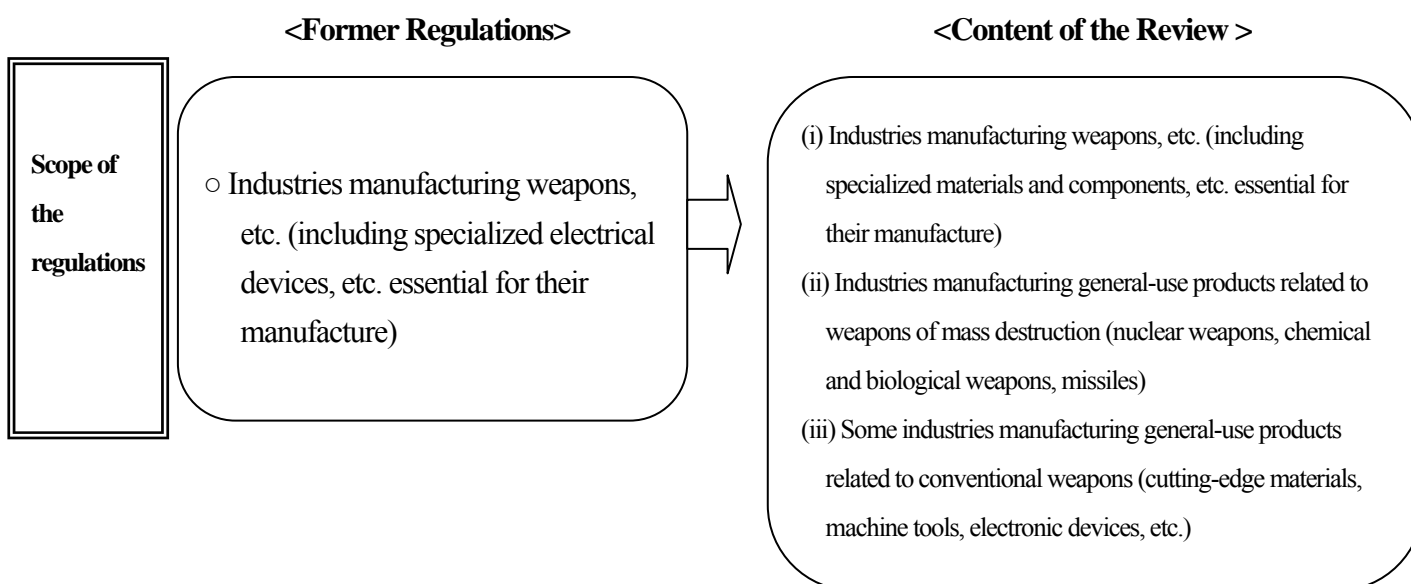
<Former Regulations>

<Content of the Review >

Scope of the regulations

○ Industries manufacturing weapons, etc. (including specialized electrical devices, etc. essential for their manufacture)

(i) Industries manufacturing weapons, etc. (including specialized materials and components, etc. essential for their manufacture)

(ii) Industries manufacturing general-use products related to weapons of mass destruction (nuclear weapons, chemical and biological weapons, missiles)

(iii) Some industries manufacturing general-use products related to conventional weapons (cutting-edge materials, machine tools, electronic devices, etc.)